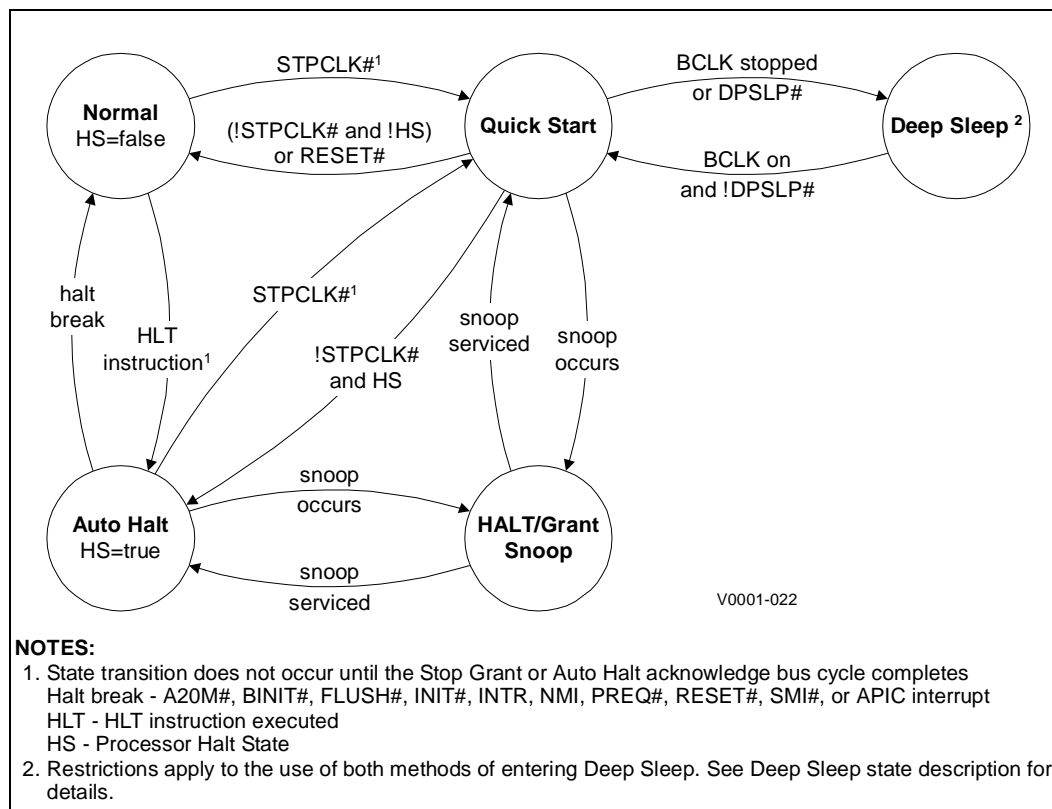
STPCLK#$^1$

Normal
HS=false

(!STPCLK# and !HS)
or RESET#

Quick Start

BCLK stopped
or DPSLP#

BCLK on
and !DPSLP#

Deep Sleep $^2$

halt
break

HLT
instruction$^1$

STPCLK#$^1$

!STPCLK#
and HS

snoop
serviced

snoop
occurs

snoop
occurs

snoop
serviced

Auto Halt
HS=true

HALT/Grant
Snoop

V0001-022

NOTES:
1. State transition does not occur until the Stop Grant or Auto Halt acknowledge bus cycle completes
Halt break - A20M#, BINIT#, FLUSH#, INIT#, INTR, NMI, PREQ#, RESET#, SMI#, or APIC interrupt
HLT - HLT instruction executed
HS - Processor Halt State
2. Restrictions apply to the use of both methods of entering Deep Sleep. See Deep Sleep state description for details.